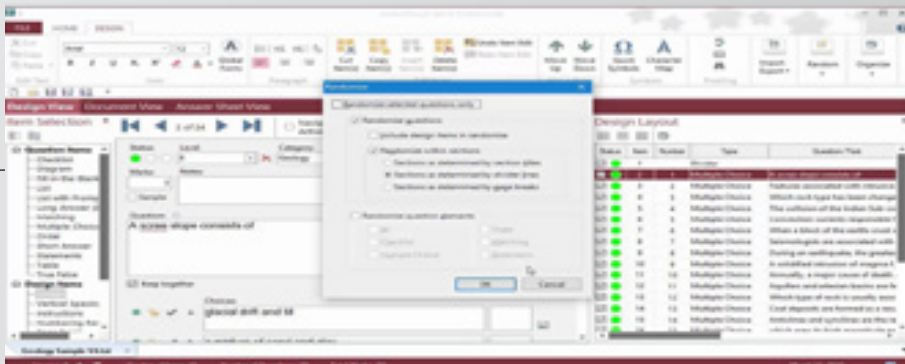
FILE HOME DESIGN

Global Fonts

Paragraph

Cut Names Copy Names Insert Name Delete Name

Create Item Edit

Move Up Move Down

Insert Symbols Character Map

Import Export

Random

Organize

Design View Document View Answer Sheet View

Item Selection

Question Items
Checklist
Diagram
Fill-in-the-Blank
List
List with Prompt
Long Answer
Matching
Multiple Choice
Order
Short Answer
Statements
Table
True False

Design Items
Vertical Spacer
Instructions
Numbering Re

Status
Level
Category Geology
Marks
Notes
Sample

Question
A scree slope consists of

Keep together

Choices
glacial drift and till

Randomize

Randomize selected questions only

Randomize questions
Include design items in randomize
Randomize within sections
Sections as determined by section titles
Sections as determined by divider lines
Sections as determined by page breaks

Randomize question elements

OK Cancel

Design Layout

| Status | Item | Number | Type | Question Text |
|---|---|---|---|---|
| | | | Divider | |
| | 2 | 1 | Multiple Choice | A scree slope consists of |
| | 3 | 2 | Multiple Choice | Features associated with intrusive |
| | 4 | 3 | Multiple Choice | Which rock type has been change |
| | 5 | 4 | Multiple Choice | The collision of the Indian Sub-cont |
| | 6 | 5 | Multiple Choice | Convection currents responsible f |
| | 7 | 6 | Multiple Choice | When a block of the earths crust m |
| | 8 | 7 | Multiple Choice | Seismologists are associated with |
| | 9 | 8 | Multiple Choice | During an earthquake, the greatest |
| | 10 | 9 | Multiple Choice | A stratified intrusion of magma f |
| | 11 | 10 | Multiple Choice | Annually, a major cause of death |
| | 12 | 11 | Multiple Choice | Aquifers and artesian basins are fo |
| | 13 | 12 | Multiple Choice | Which type of rock is usually asso |
| | 14 | 13 | Multiple Choice | Coal deposits are formed as a resu |
| | 15 | 14 | Multiple Choice | Anticlines and synclines are the re |

Geology Sample 1/3.tst